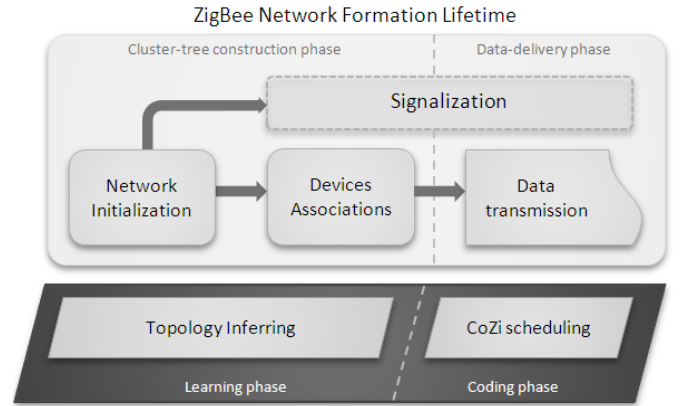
ZigBee Network Formation Lifetime

Cluster-tree construction phase

Data-delivery phase

Signalization

Network Initialization

Devices Associations

Data transmission

Topology Inferring

CoZi scheduling

Learning phase

Coding phase